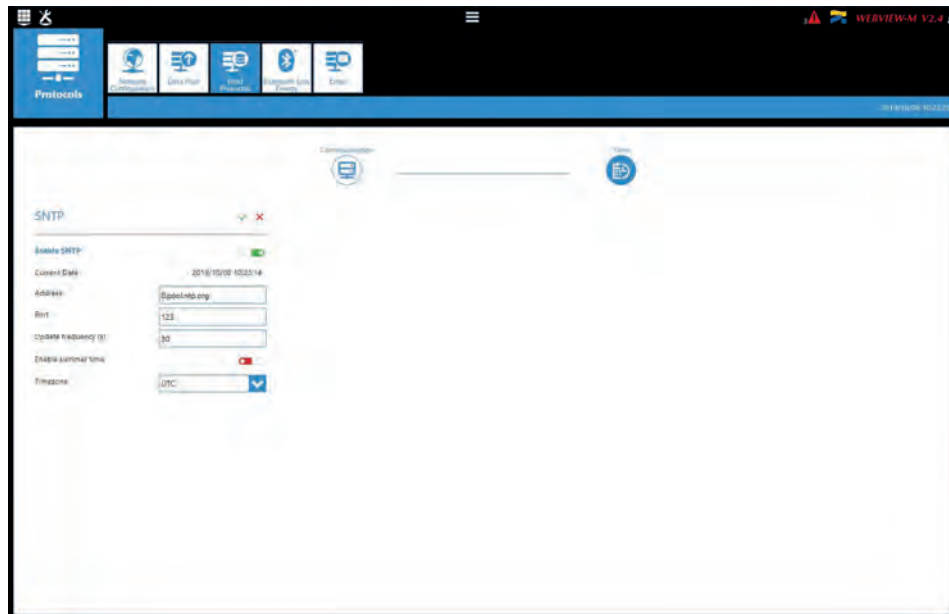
WEBVIEW-M V2.4

Protocols

Network Configuration

Data Port

Host Protocols

Bluetooth Low Energy

Email

2018/10/00 10:23:

Communication

Time

SNTP

Enable SNTP

Current Date 2018/10/00 10:23:14

Address 0.pool.ntp.org

Port 123

Update frequency (s) 30

Enable summer time

Timezone UTC